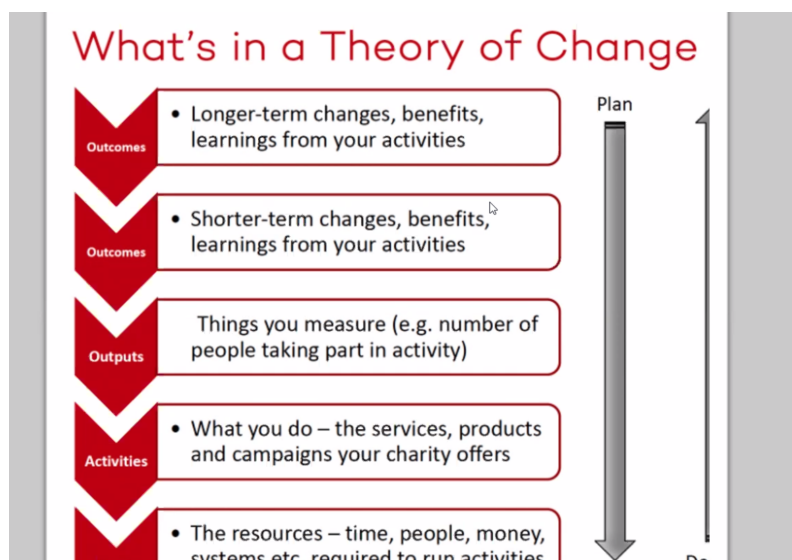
What's in a Theory of Change

Outcomes
• Longer-term changes, benefits, learnings from your activities

Outcomes
• Shorter-term changes, benefits, learnings from your activities

Outputs
Things you measure (e.g. number of people taking part in activity)

Activities
• What you do – the services, products and campaigns your charity offers

• The resources – time, people, money, systems etc. required to run activities

Plan

Do